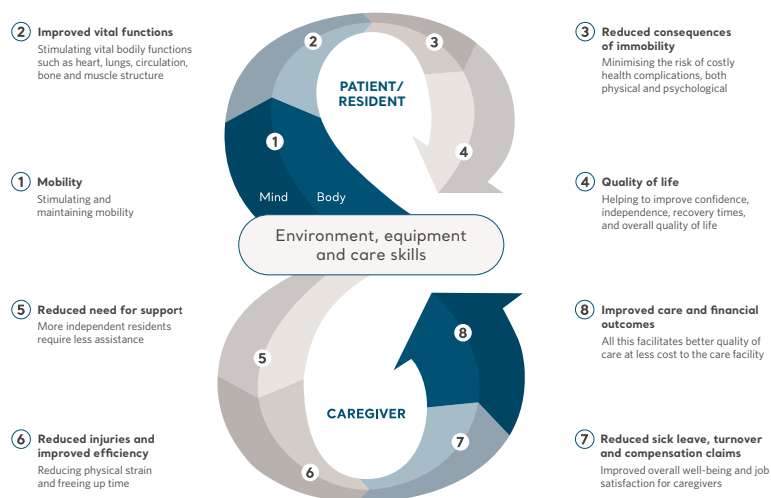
2 Improved vital functions
Stimulating vital bodily functions such as heart, lungs, circulation, bone and muscle structure

1 Mobility
Stimulating and maintaining mobility

5 Reduced need for support
More independent residents require less assistance

6 Reduced injuries and improved efficiency
Reducing physical strain and freeing up time

2

3

PATIENT/ RESIDENT

1

4

Mind Body

Environment, equipment and care skills

8

5

CAREGIVER

7

6

3 Reduced consequences of immobility
Minimising the risk of costly health complications, both physical and psychological

4 Quality of life
Helping to improve confidence, independence, recovery times, and overall quality of life

8 Improved care and financial outcomes
All this facilitates better quality of care at less cost to the care facility

7 Reduced sick leave, turnover and compensation claims
Improved overall well-being and job satisfaction for caregivers